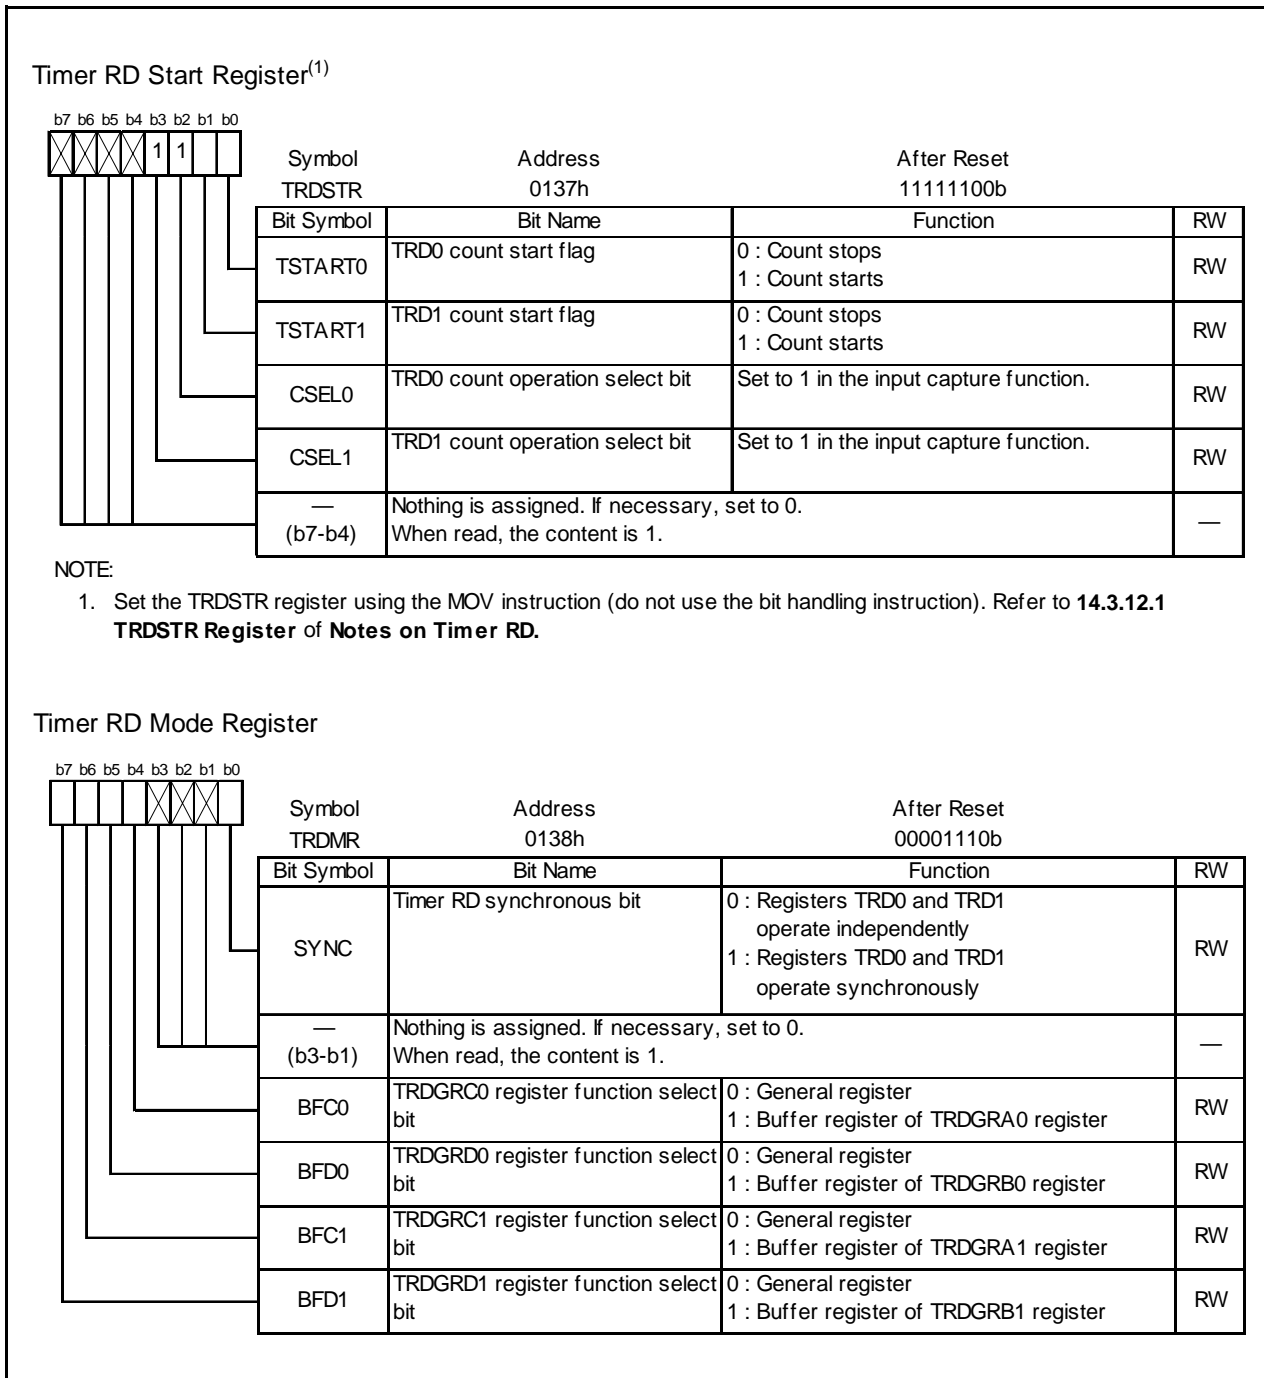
Timer RD Start Register$^{(1)}$

b7 b6 b5 b4 b3 b2 b1 b0

1 1

Symbol TRDSTR

Address 0137h

After Reset 11111100b

| Bit Symbol | Bit Name | Function | RW |
|---|---|---|---|
| TSTART0 | TRD0 count start flag | 0 : Count stops<br>1 : Count starts | RW |
| TSTART1 | TRD1 count start flag | 0 : Count stops<br>1 : Count starts | RW |
| CSEL0 | TRD0 count operation select bit | Set to 1 in the input capture function. | RW |
| CSEL1 | TRD1 count operation select bit | Set to 1 in the input capture function. | RW |
| — (b7-b4) | Nothing is assigned. If necessary, set to 0. When read, the content is 1. | | — |

NOTE:

1. Set the TRDSTR register using the MOV instruction (do not use the bit handling instruction). Refer to **14.3.12.1 TRDSTR Register** of **Notes on Timer RD.**

Timer RD Mode Register

b7 b6 b5 b4 b3 b2 b1 b0

Symbol TRDMR

Address 0138h

After Reset 00001110b

| Bit Symbol | Bit Name | Function | RW |
|---|---|---|---|
| SYNC | Timer RD synchronous bit | 0 : Registers TRD0 and TRD1 operate independently<br>1 : Registers TRD0 and TRD1 operate synchronously | RW |
| — (b3-b1) | Nothing is assigned. If necessary, set to 0. When read, the content is 1. | | — |
| BFC0 | TRDGRC0 register function select bit | 0 : General register<br>1 : Buffer register of TRDGRA0 register | RW |
| BFD0 | TRDGRD0 register function select bit | 0 : General register<br>1 : Buffer register of TRDGRB0 register | RW |
| BFC1 | TRDGRC1 register function select bit | 0 : General register<br>1 : Buffer register of TRDGRA1 register | RW |
| BFD1 | TRDGRD1 register function select bit | 0 : General register<br>1 : Buffer register of TRDGRB1 register | RW |